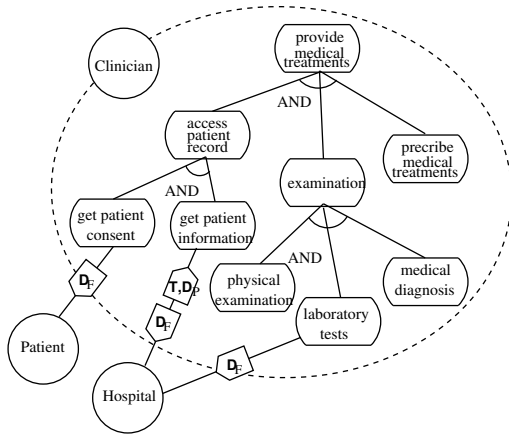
Clinician

provide medical treatments

AND

access patient record

precribe medical treatments

examination

AND

get patient consent

get patient information

AND

physical examination

medical diagnosis

laboratory tests

$D_F$

$T,D_P$

$D_F$

$D_F$

Patient

Hospital